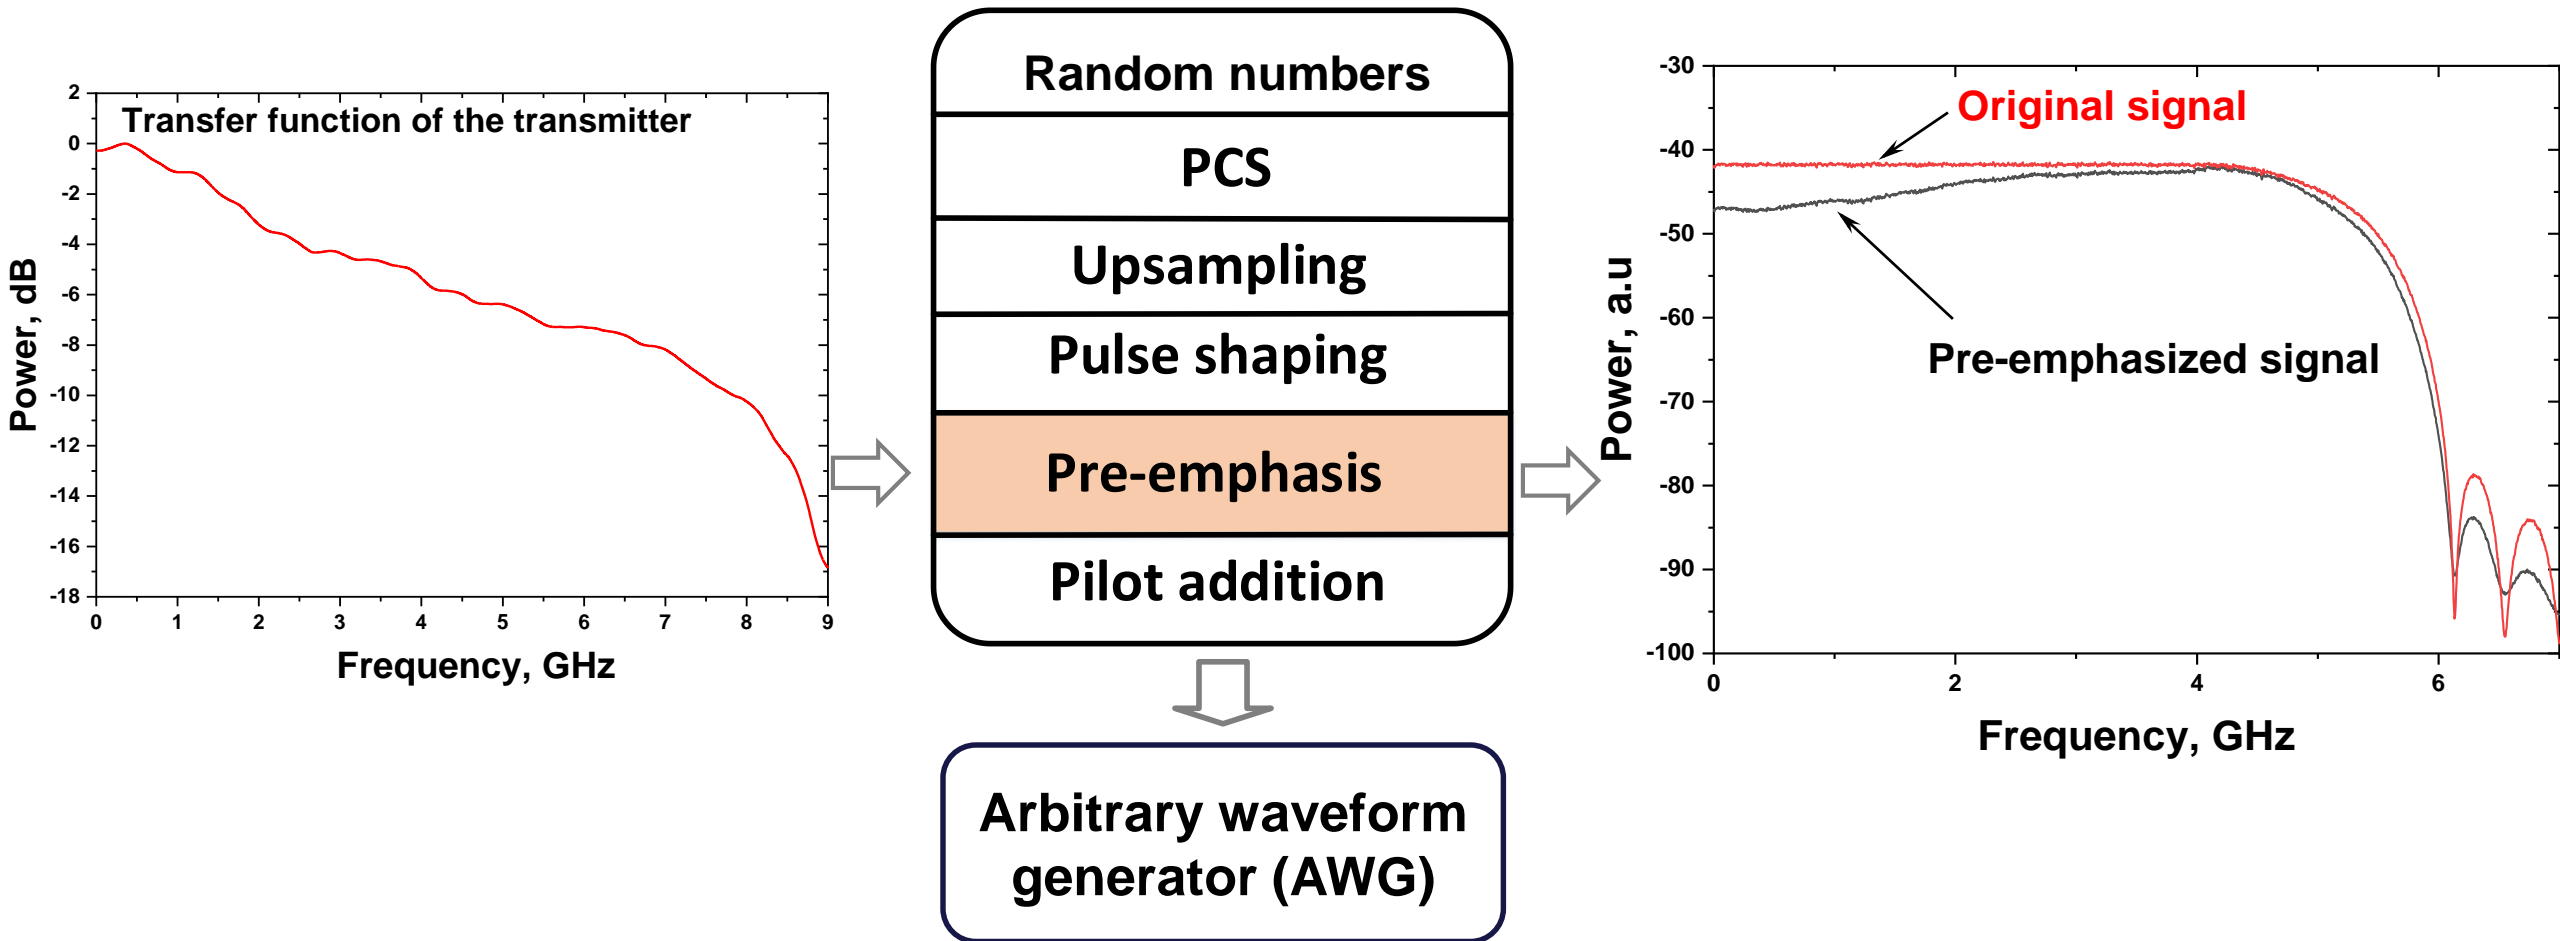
Transfer function of the transmitter

Power, dB

2
0
-2
-4
-6
-8
-10
-12
-14
-16
-18

0 1 2 3 4 5 6 7 8 9

Frequency, GHz

Random numbers

PCS

Upsampling

Pulse shaping

Pre-emphasis

Pilot addition

Arbitrary waveform generator (AWG)

Original signal

Pre-emphasized signal

Power, a.u

-30
-40
-50
-60
-70
-80
-90
-100

0 2 4 6

Frequency, GHz